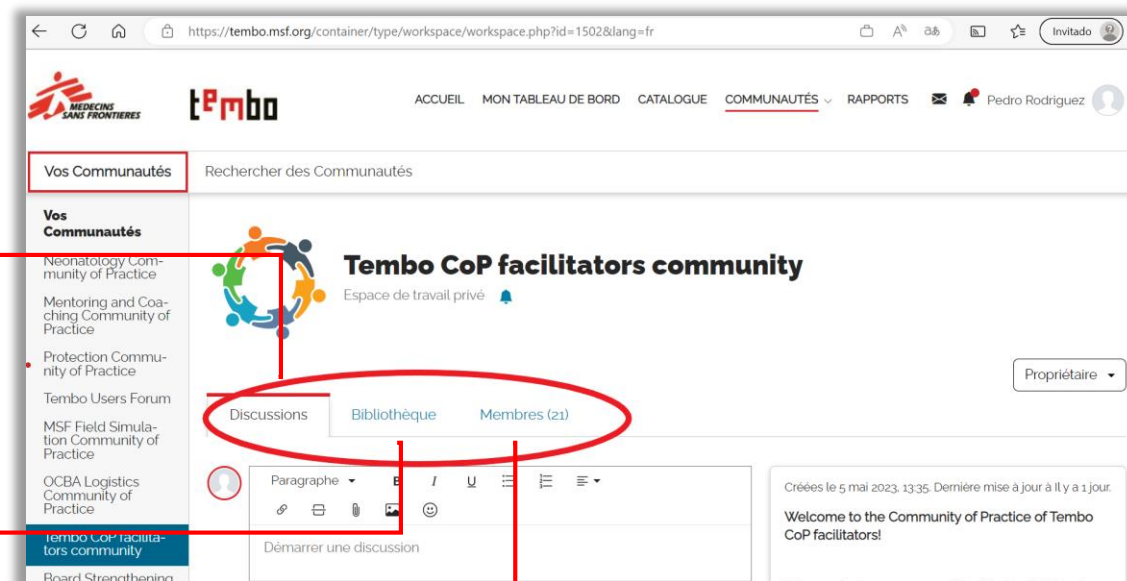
https://tembo.msf.org/container/type/workspace/workspace.php?id=1502&lang=fr

Invitado

MEDECINS SANS FRONTIERES

tembo

ACCUEIL MON TABLEAU DE BORD CATALOGUE COMMUNAUTÉS RAPPORTS Pedro Rodriguez

Vos Communautés

Rechercher des Communautés

Vos Communautés

Neonatology Community of Practice

Mentoring and Coaching Community of Practice

Protection Community of Practice

Tembo Users Forum

MSF Field Simulation Community of Practice

OCBA Logistics Community of Practice

Tembo CoP facilitators community

Board Strengthening

Tembo CoP facilitators community

Espace de travail privé

Propriétaire

Discussions Bibliothèque Membres (21)

Paragraphe B I U

Démarrer une discussion

Créées le 5 mai 2023, 13:35. Dernière mise à jour à Il y a 1 jour.

Welcome to the Community of Practice of Tembo CoP facilitators!